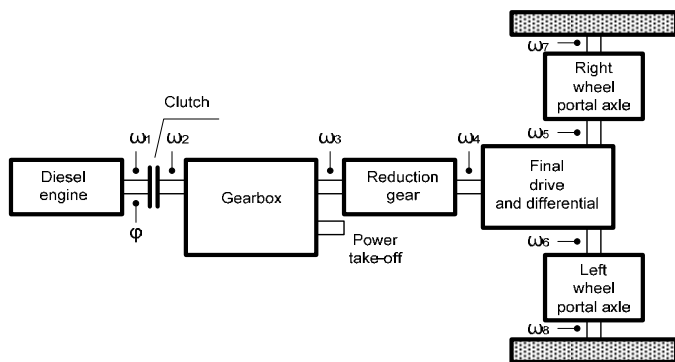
$\omega_7$

Right wheel portal axle

Clutch

$\omega_1$ $\omega_2$

$\omega_3$

$\omega_4$

$\omega_5$

Diesel engine

Gearbox

Reduction gear

Final drive and differential

$\varphi$

Power take-off

$\omega_6$

Left wheel portal axle

$\omega_8$